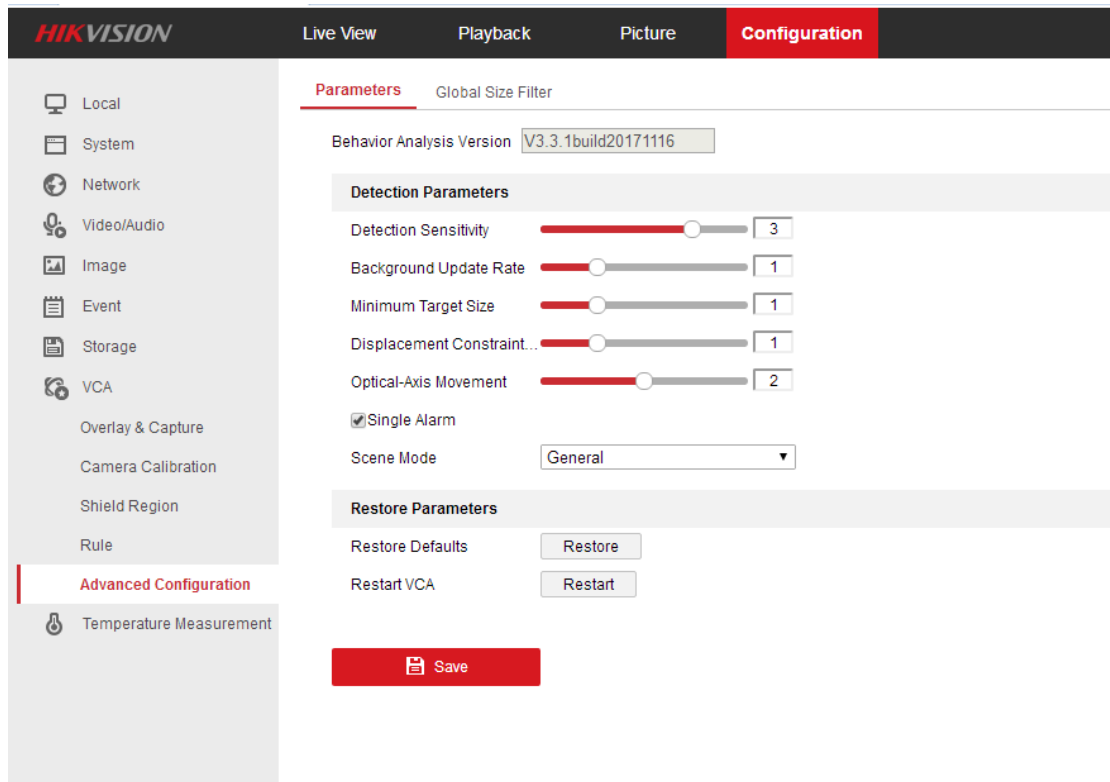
HIKVISION
Live View
Playback
Picture
Configuration

Local
System
Network
Video/Audio
Image
Event
Storage
VCA
Overlay & Capture
Camera Calibration
Shield Region
Rule
Advanced Configuration
Temperature Measurement

Parameters
Global Size Filter

Behavior Analysis Version V3.3.1build20171116

Detection Parameters
Detection Sensitivity 3
Background Update Rate 1
Minimum Target Size 1
Displacement Constraint... 1
Optical-Axis Movement 2
Single Alarm
Scene Mode General

Restore Parameters
Restore Defaults Restore
Restart VCA Restart

Save